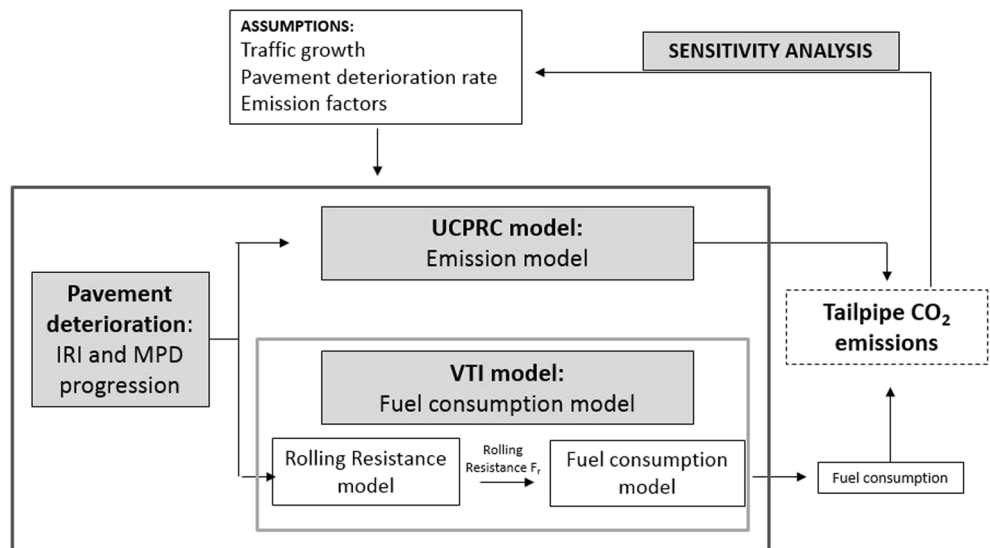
ASSUMPTIONS:
Traffic growth
Pavement deterioration rate
Emission factors

SENSITIVITY ANALYSIS

UCPRC model:
Emission model

Pavement deterioration:
IRI and MPD progression

Tailpipe $CO_2$ emissions

VTI model:
Fuel consumption model

Rolling Resistance model

Rolling Resistance $F_r$

Fuel consumption model

Fuel consumption